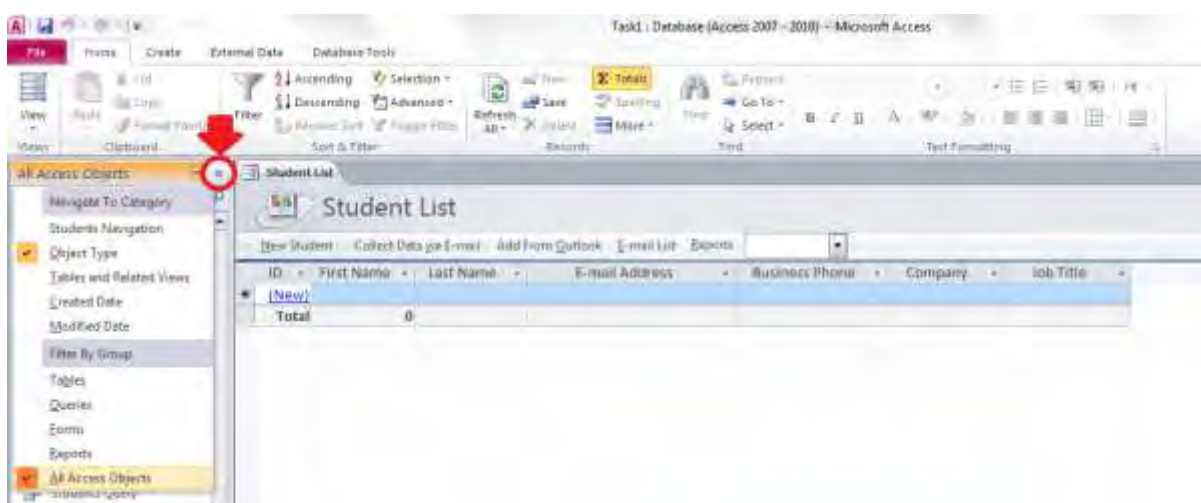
Task1 : Database (Access 2007 - 2010) - Microsoft Access

File Home Create External Data Database Tools

View Paste Cut Copy Format Painter Filter Ascending Descending Remove Sort Selection Advanced Toggle Filter Refresh All New Save Delete Totals Spelling More Find Replace Go To Select B I U

Views Clipboard Sort & Filter Records Find Text Formatting

All Access Objects

Navigate To Category
Students Navigation
Object Type
Tables and Related Views
Created Date
Modified Date
Filter By Group
Tables
Queries
Forms
Reports
All Access Objects
Student Query

Student List

Student List

New Student Collect Data via E-mail Add From Outlook E-mail List Reports

| ID | First Name | Last Name | E-mail Address | Business Phone | Company | Job Title |
|---|---|---|---|---|---|---|
| (New) | | | | | | |
| Total | 0 | | | | | |